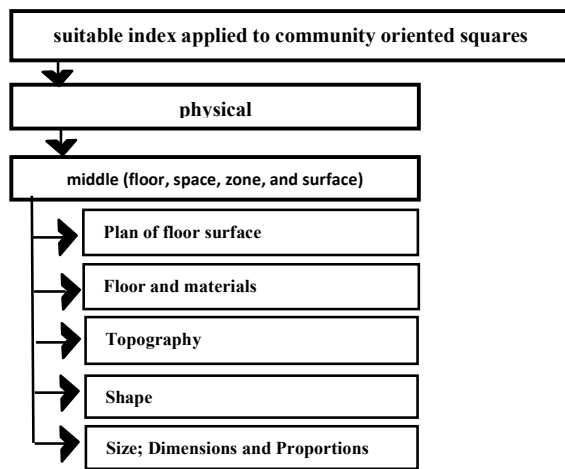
suitable index applied to community oriented squares

physical

middle (floor, space, zone, and surface)

Plan of floor surface

Floor and materials

Topography

Shape

Size; Dimensions and Proportions